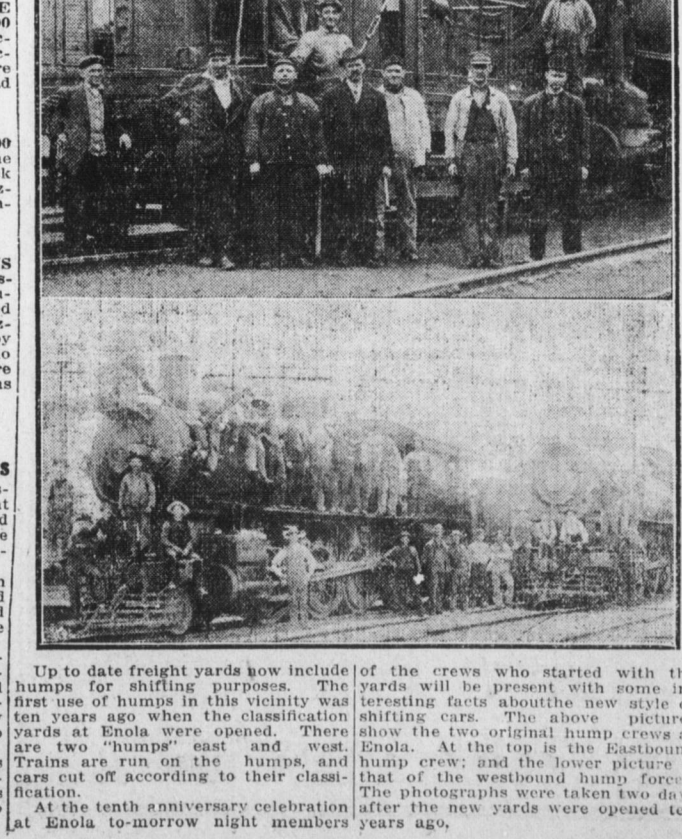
Up to date freight yards now include humps for shifting purposes. The first use of humps in this vicinity was ten years ago when the classification yards at Enola were opened. There are two "humps" east and west. Trains are run on the humps, and cars cut off according to their classification.

At the tenth anniversary celebration at Enola to-morrow night members of the crews who started with th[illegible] yards will be present with some in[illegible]teresting facts aboutthe new style o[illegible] shifting cars. The above picture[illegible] show the two original hump crews a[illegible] Enola. At the top is the Eastboun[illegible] hump crew; and the lower picture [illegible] that of the westbound hump force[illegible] The photographs were taken two day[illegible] after the new yards were opened te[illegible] years ago.